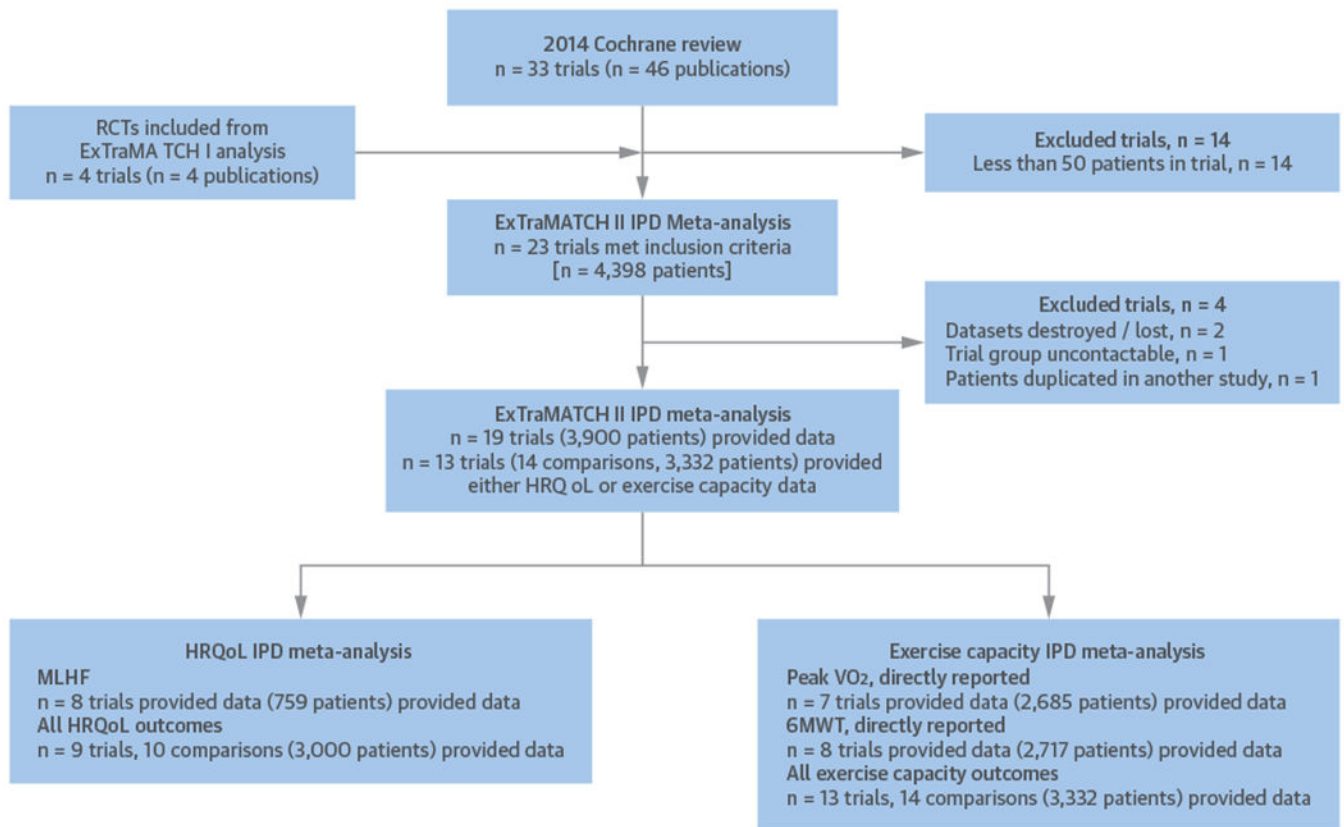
2014 Cochrane review
n = 33 trials (n = 46 publications)

RCTs included from
ExTraMA TCH I analysis
n = 4 trials (n = 4 publications)

Excluded trials, n = 14
Less than 50 patients in trial, n = 14

ExTraMATCH II IPD Meta-analysis
n = 23 trials met inclusion criteria
[n = 4,398 patients]

Excluded trials, n = 4
Datasets destroyed / lost, n = 2
Trial group uncontactable, n = 1
Patients duplicated in another study, n = 1

ExTraMATCH II IPD meta-analysis
n = 19 trials (3,900 patients) provided data
n = 13 trials (14 comparisons, 3,332 patients) provided either HRQ oL or exercise capacity data

HRQoL IPD meta-analysis
MLHF
n = 8 trials provided data (759 patients) provided data
All HRQoL outcomes
n = 9 trials, 10 comparisons (3,000 patients) provided data

Exercise capacity IPD meta-analysis
Peak $VO_2$, directly reported
n = 7 trials provided data (2,685 patients) provided data
6MWT, directly reported
n = 8 trials provided data (2,717 patients) provided data
All exercise capacity outcomes
n = 13 trials, 14 comparisons (3,332 patients) provided data